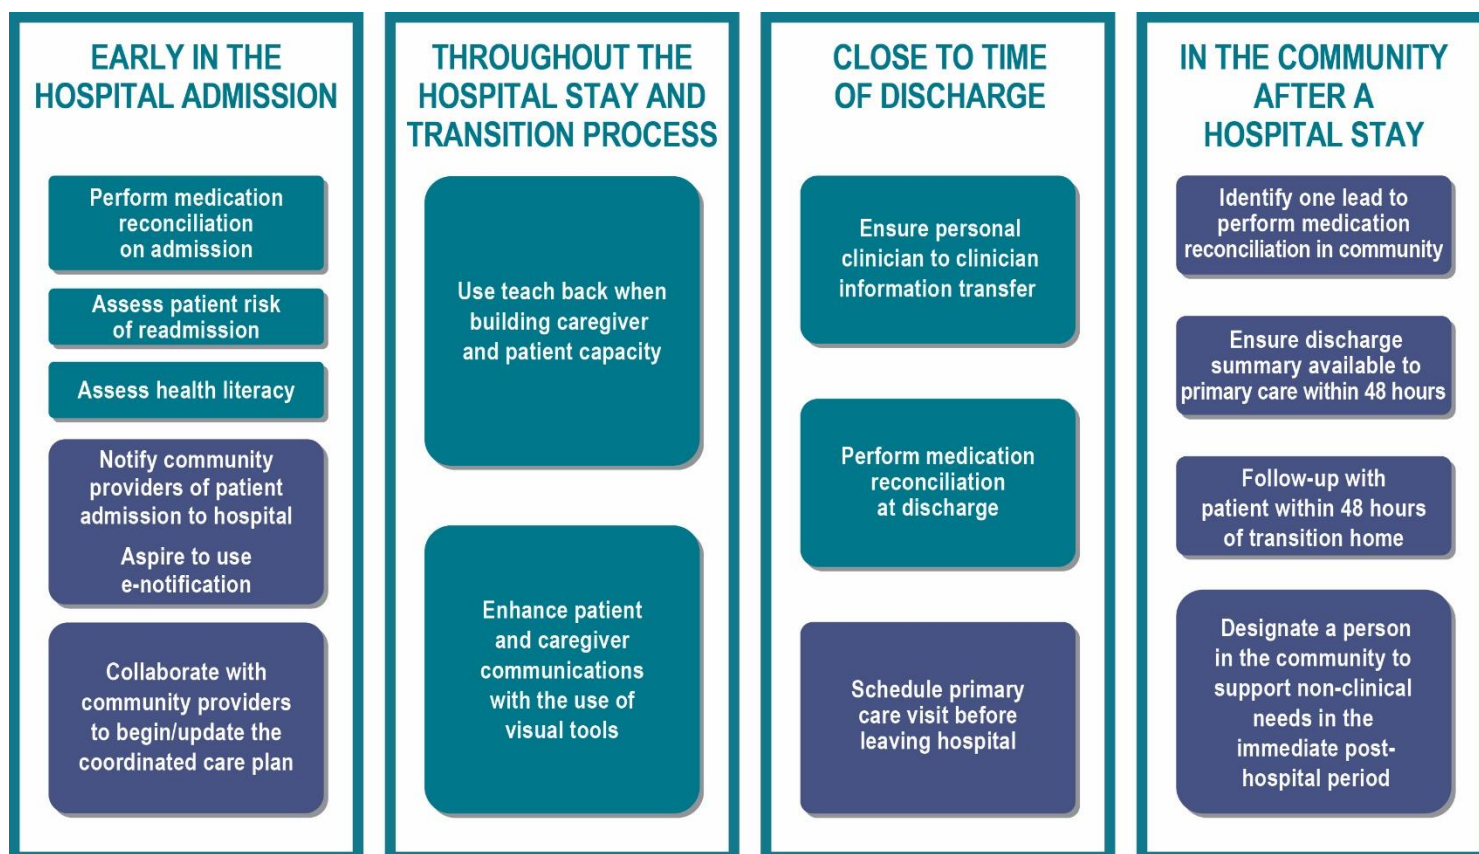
EARLY IN THE HOSPITAL ADMISSION

Perform medication reconciliation on admission

Assess patient risk of readmission

Assess health literacy

Notify community providers of patient admission to hospital

Aspire to use e-notification

Collaborate with community providers to begin/update the coordinated care plan

THROUGHOUT THE HOSPITAL STAY AND TRANSITION PROCESS

Use teach back when building caregiver and patient capacity

Enhance patient and caregiver communications with the use of visual tools

CLOSE TO TIME OF DISCHARGE

Ensure personal clinician to clinician information transfer

Perform medication reconciliation at discharge

Schedule primary care visit before leaving hospital

IN THE COMMUNITY AFTER A HOSPITAL STAY

Identify one lead to perform medication reconciliation in community

Ensure discharge summary available to primary care within 48 hours

Follow-up with patient within 48 hours of transition home

Designate a person in the community to support non-clinical needs in the immediate post-hospital period